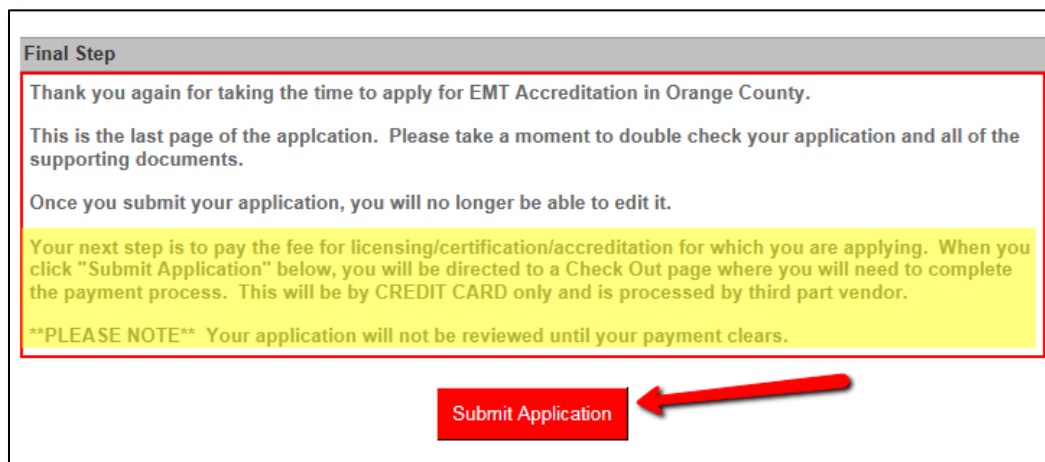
Final Step

Thank you again for taking the time to apply for EMT Accreditation in Orange County.

This is the last page of the applcation. Please take a moment to double check your application and all of the supporting documents.

Once you submit your application, you will no longer be able to edit it.

Your next step is to pay the fee for licensing/certification/accreditation for which you are applying. When you click "Submit Application" below, you will be directed to a Check Out page where you will need to complete the payment process. This will be by CREDIT CARD only and is processed by third part vendor.

**PLEASE NOTE** Your application will not be reviewed until your payment clears.

Submit Application